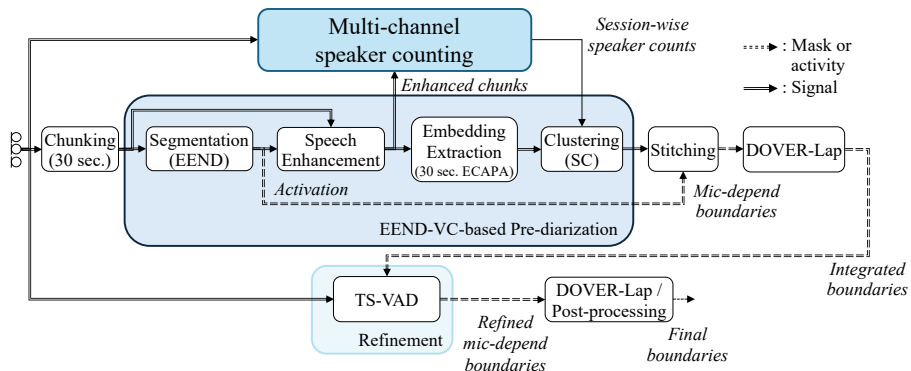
Multi-channel speaker counting

Session-wise speaker counts

: Mask or activity

: Signal

Enhanced chunks

Chunking (30 sec.)

Segmentation (EEND)

Speech Enhancement

Embedding Extraction (30 sec. ECAPA)

Clustering (SC)

Stitching

DOVER-Lap

Activation

Mic-depend boundaries

EEND-VC-based Pre-diarization

Integrated boundaries

TS-VAD

DOVER-Lap / Post-processing

Refinement

Refined mic-depend boundaries

Final boundaries